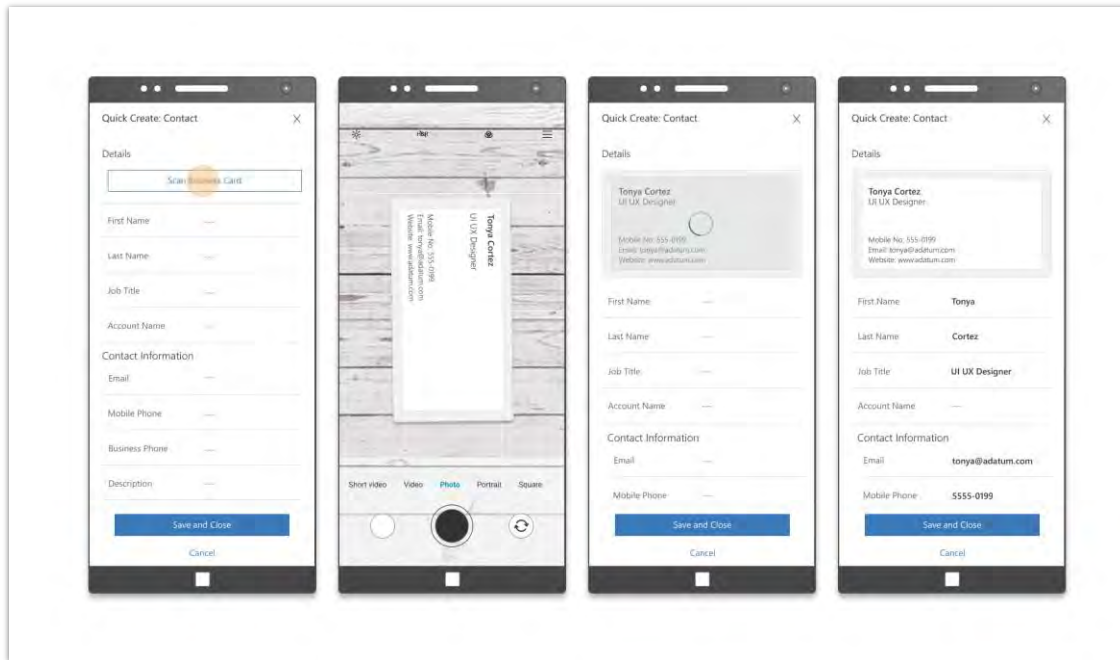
Quick Create: Contact

Details

Scan Business Card

First Name —

Last Name —

Job Title —

Account Name —

Contact Information

Email —

Mobile Phone —

Business Phone —

Description —

Save and Close

Cancel

Tonya Cortez
UI UX Designer

Mobile No. 555-0199
Email: tonya@adatum.com
Website: www.adatum.com

Short video Video Photo Portrait Square

Quick Create: Contact

Details

Tonya Cortez
UI UX Designer

Mobile No. 555-0199
Email: tonya@adatum.com
Website: www.adatum.com

First Name —

Last Name —

Job Title —

Account Name —

Contact Information

Email —

Mobile Phone —

Save and Close

Cancel

Quick Create: Contact

Details

Tonya Cortez
UI UX Designer

Mobile No. 555-0199
Email: tonya@adatum.com
Website: www.adatum.com

First Name Tonya

Last Name Cortez

Job Title UI UX Designer

Account Name —

Contact Information

Email tonya@adatum.com

Mobile Phone 5555-0199

Save and Close

Cancel